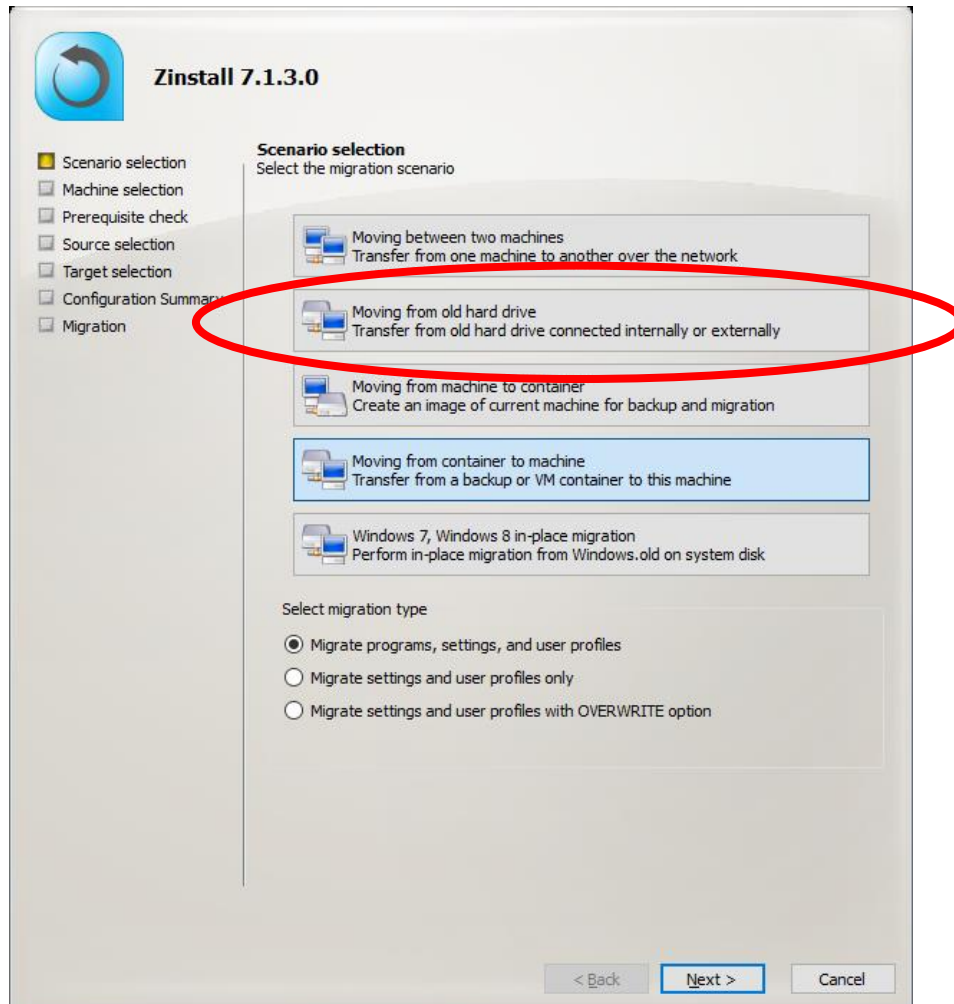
Zinstall 7.1.3.0

Scenario selection
Machine selection
Prerequisite check
Source selection
Target selection
Configuration Summary
Migration

Scenario selection
Select the migration scenario

Moving between two machines
Transfer from one machine to another over the network

Moving from old hard drive
Transfer from old hard drive connected internally or externally

Moving from machine to container
Create an image of current machine for backup and migration

Moving from container to machine
Transfer from a backup or VM container to this machine

Windows 7, Windows 8 in-place migration
Perform in-place migration from Windows.old on system disk

Select migration type

Migrate programs, settings, and user profiles
Migrate settings and user profiles only
Migrate settings and user profiles with OVERWRITE option

< Back
Next >
Cancel